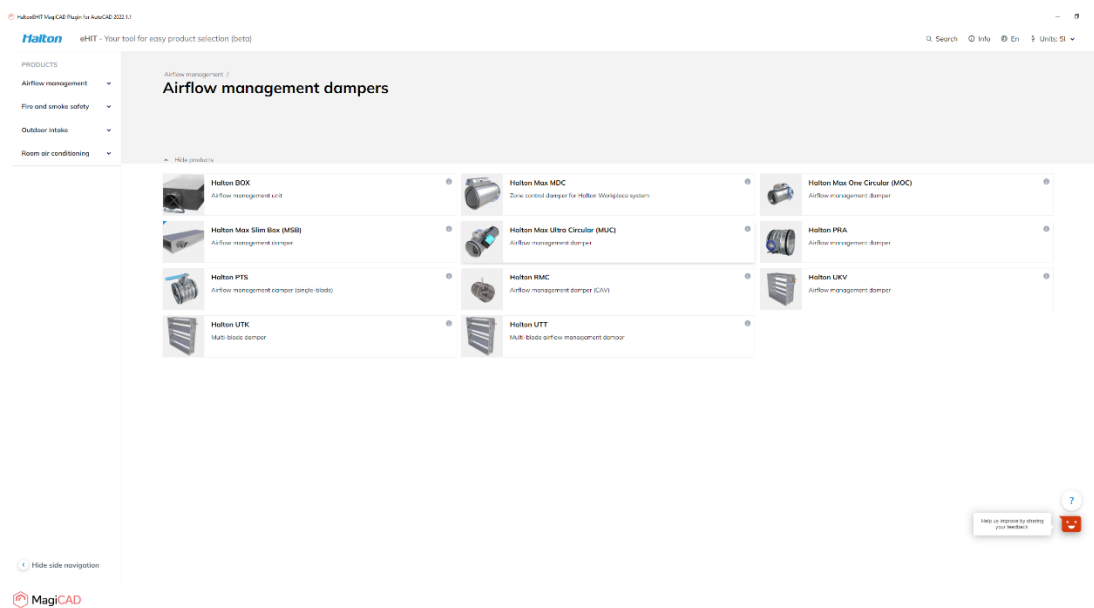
HaltonEHIT MagiCAD Plugin for AutoCAD 2022.1.1

Halton eHIT - Your tool for easy product selection (beta)

Search Info En Units: SI

PRODUCTS

Airflow management

Fire and smoke safety

Outdoor intake

Room air conditioning

Airflow management /

Airflow management dampers

Hide products

Halton BOX
Airflow management unit

Halton Max MDC
Zone control damper for Halton Workplace system

Halton Max One Circular (MOC)
Airflow management damper

Halton Max Slim Box (MSB)
Airflow management damper

Halton Max Ultra Circular (MUC)
Airflow management damper

Halton PRA
Airflow management damper

Halton PTS
Airflow management damper (single-blade)

Halton RMC
Airflow management damper (CAV)

Halton UKV
Airflow management damper

Halton UTK
Multi-blade damper

Halton UTT
Multi-blade airflow management damper

?

Help us improve by sharing your feedback

Hide side navigation

MagiCAD